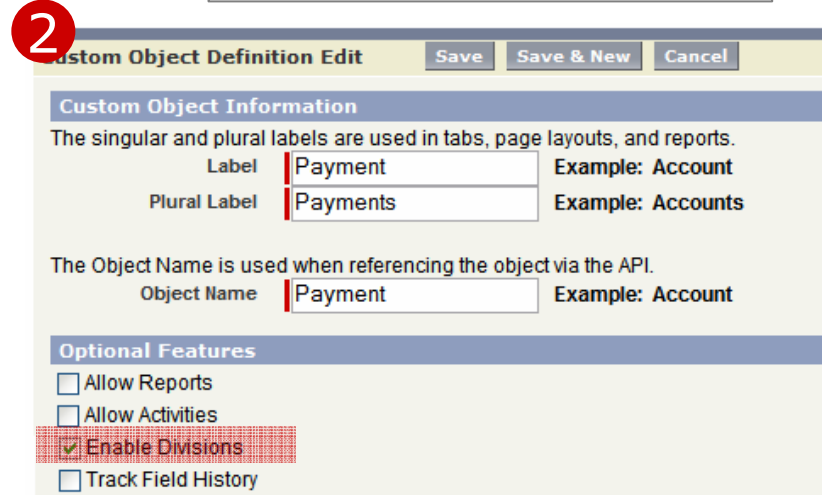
2

ustom Object Definition Edit Save Save & New Cancel

Custom Object Information

The singular and plural labels are used in tabs, page layouts, and reports.

Label Payment Example: Account

Plural Label Payments Example: Accounts

The Object Name is used when referencing the object via the API.

Object Name Payment Example: Account

Optional Features

Allow Reports

Allow Activities

Enable Divisions

Track Field History